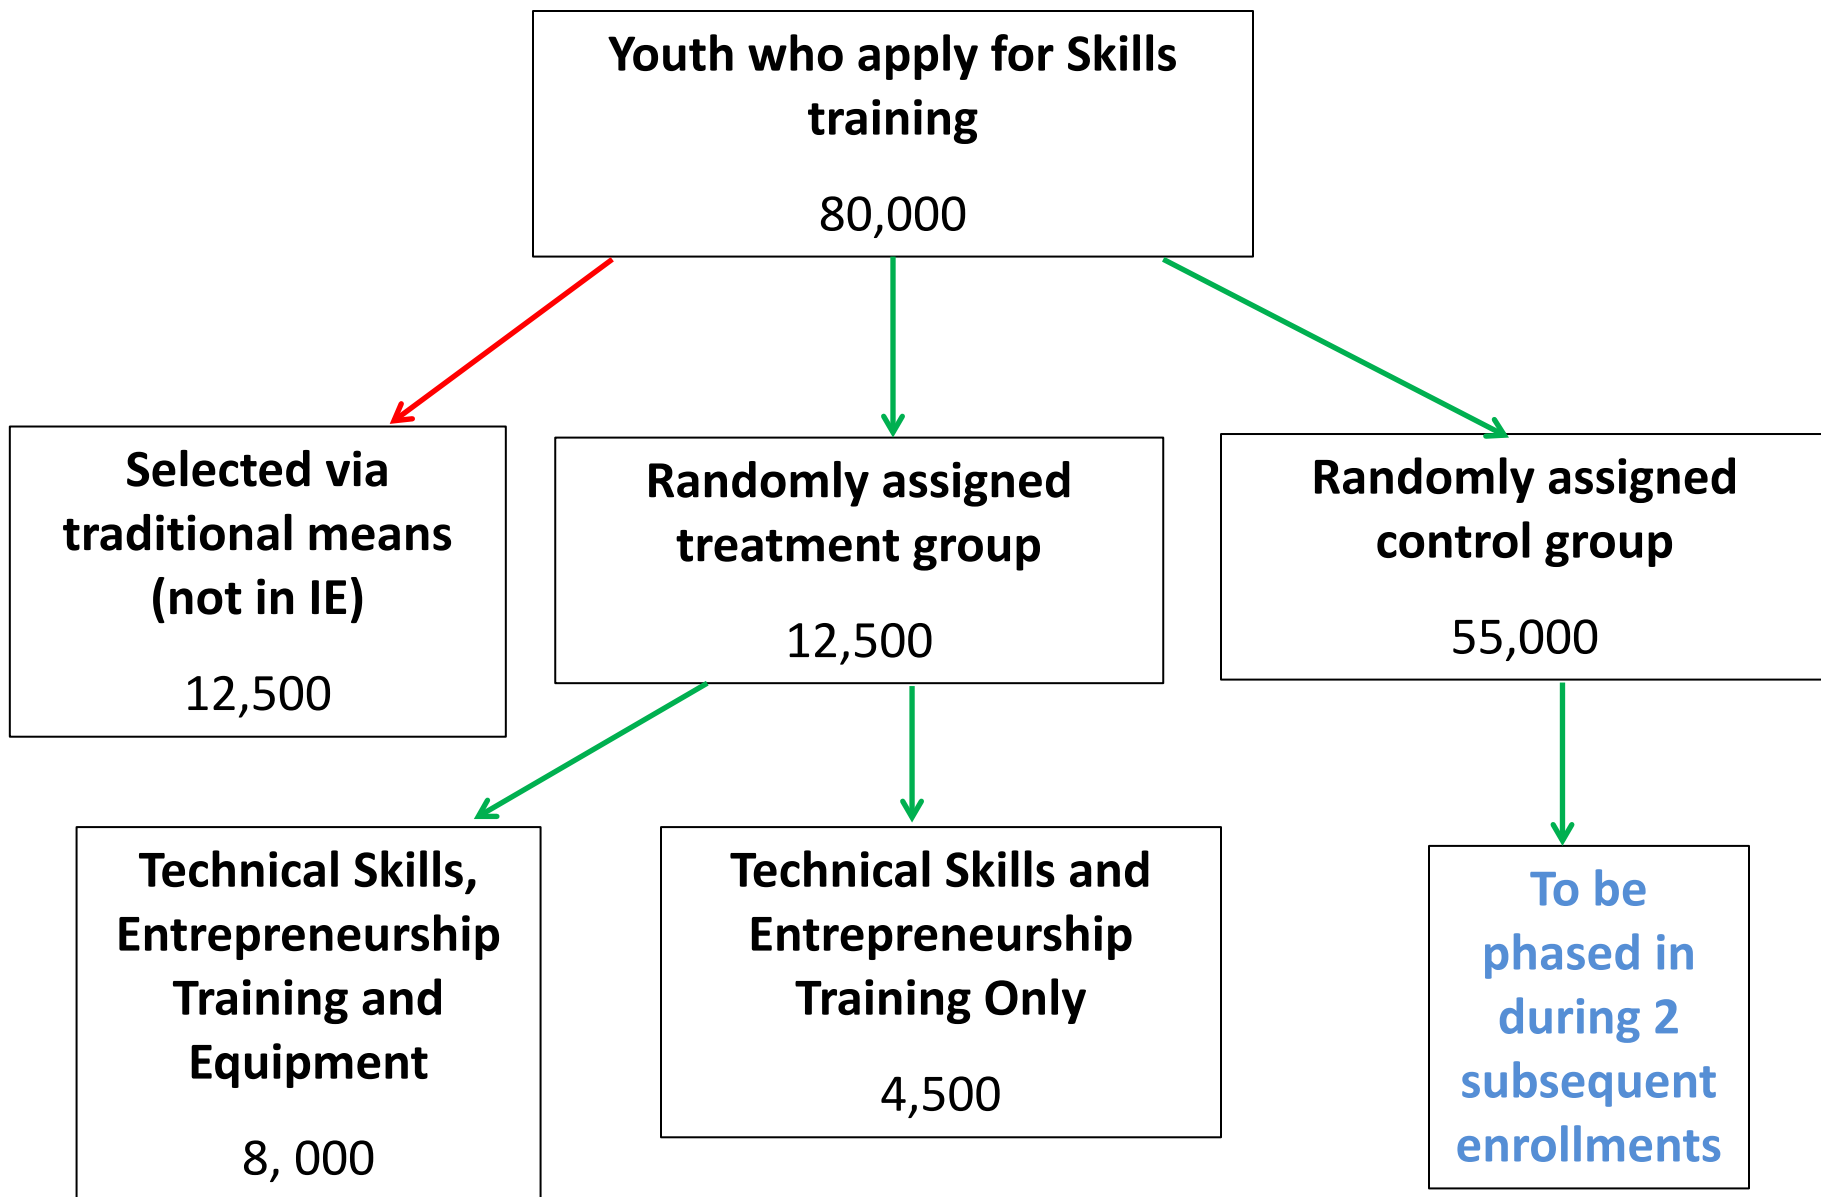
Youth who apply for Skills training

80,000

Selected via traditional means (not in IE)

12,500

Randomly assigned treatment group

12,500

Randomly assigned control group

55,000

Technical Skills, Entrepreneurship Training and Equipment

8, 000

Technical Skills and Entrepreneurship Training Only

4,500

To be phased in during 2 subsequent enrollments